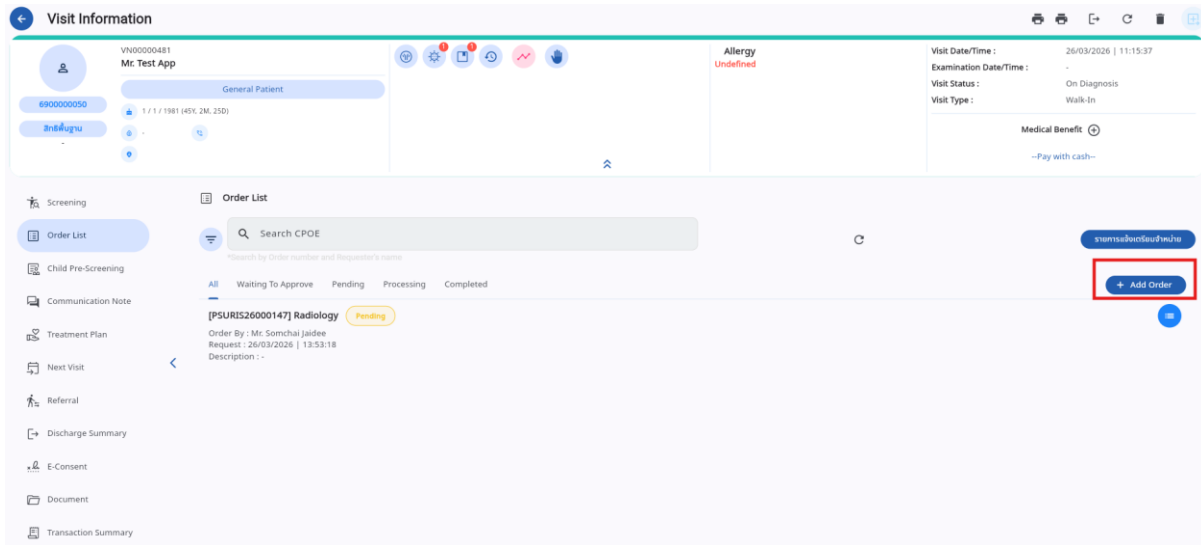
Visit Information

VN00000481
Mr. Test App
General Patient
6900000050
สิทธิพื้นฐาน
-
1 / 1 / 1981 (45Y, 2M, 25D)
-

Allergy
Undefined

Visit Date/Time : 26/03/2026 | 11:15:37
Examination Date/Time : -
Visit Status : On Diagnosis
Visit Type : Walk-In

Medical Benefit
--Pay with cash--

Screening
Order List
Child Pre-Screening
Communication Note
Treatment Plan
Next Visit
Referral
Discharge Summary
E-Consent
Document
Transaction Summary

Order List

Search CPOE
*Search by Order number and Requester's name

รายการแจ้งเตือนจำหน่าย

All Waiting To Approve Pending Processing Completed

+ Add Order

[PSURIS26000147] Radiology Pending
Order By : Mr. Somchai Jaidee
Request : 26/03/2026 | 13:53:18
Description : -